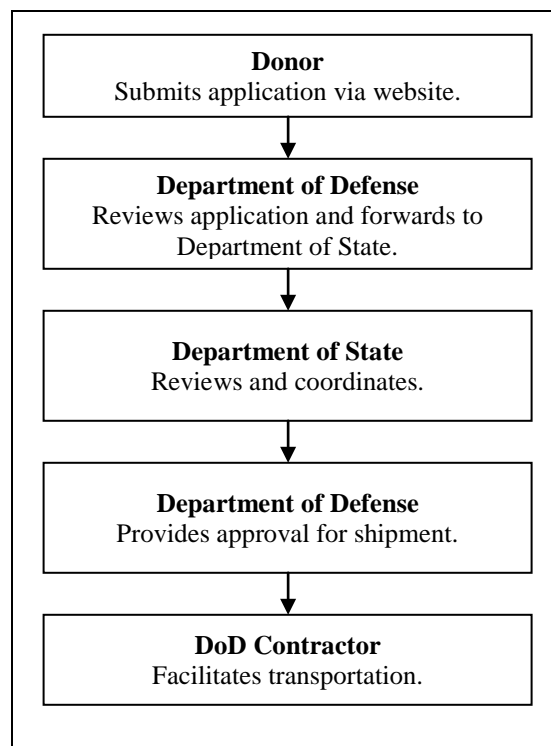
**Donor**
Submits application via website.

**Department of Defense**
Reviews application and forwards to Department of State.

**Department of State**
Reviews and coordinates.

**Department of Defense**
Provides approval for shipment.

**DoD Contractor**
Facilitates transportation.